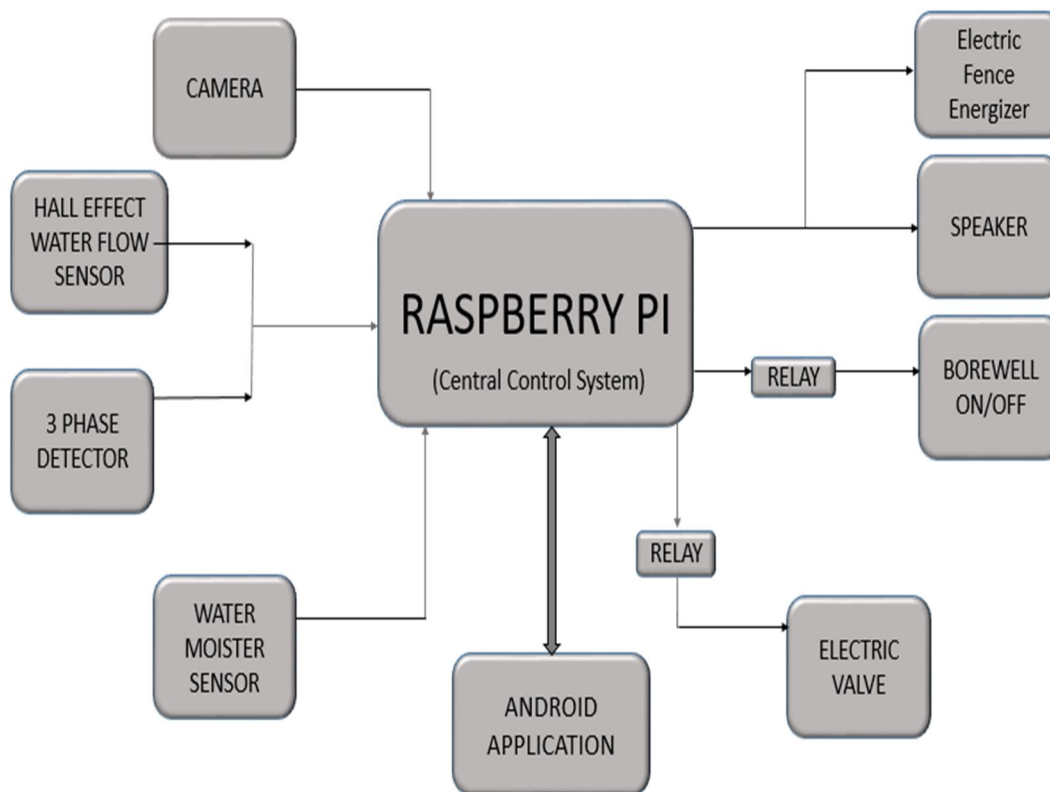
CAMERA

Electric Fence Energizer

HALL EFFECT WATER FLOW SENSOR

SPEAKER

RASPBERRY PI

(Central Control System)

RELAY

BOREWELL ON/OFF

3 PHASE DETECTOR

RELAY

WATER MOISTER SENSOR

ELECTRIC VALVE

ANDROID APPLICATION